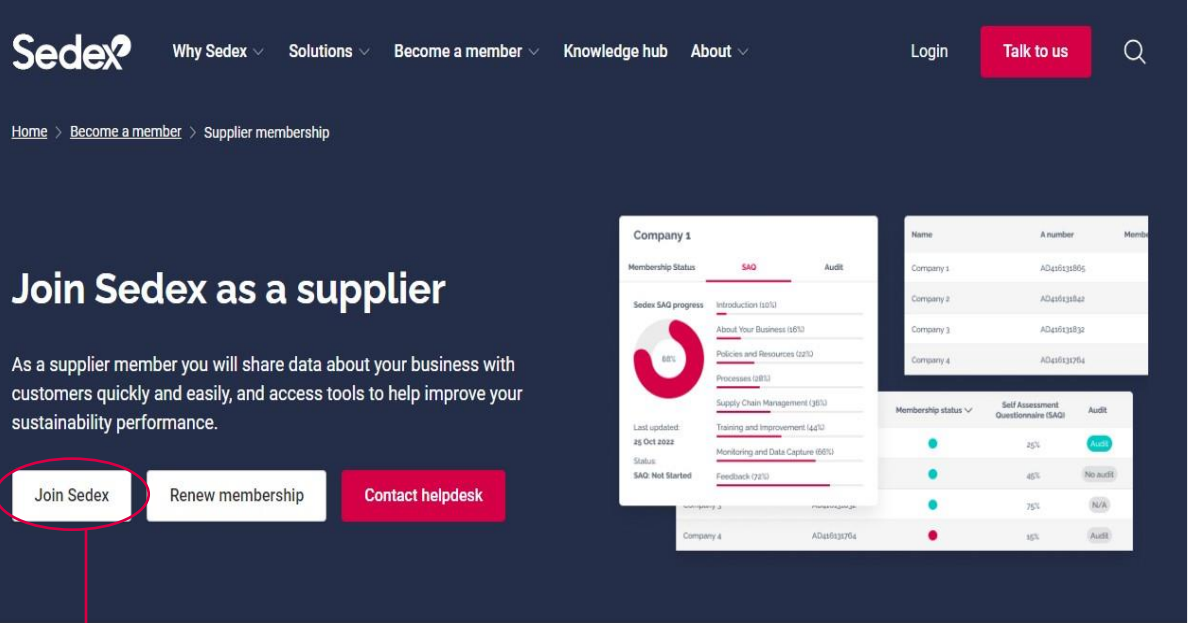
Sedex Why Sedex Solutions Become a member Knowledge hub About Login Talk to us

Home > Become a member > Supplier membership

Join Sedex as a supplier

As a supplier member you will share data about your business with customers quickly and easily, and access tools to help improve your sustainability performance.

Join Sedex Renew membership Contact helpdesk

Company 1

Membership Status SAQ Audit

Sedex SAQ progress

88%

Introduction (10%)
About Your Business (16%)
Policies and Resources (22%)
Processes (28%)
Supply Chain Management (36%)
Training and Improvement (44%)
Monitoring and Data Capture (66%)
Feedback (72%)

Last updated:
25 Oct 2022
Status:
SAQ: Not Started

| Name | A number | Membe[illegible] |
|---|---|---|
| Company 1 | AD416131865 | |
| Company 2 | AD416131842 | |
| Company 3 | AD416131832 | |
| Company 4 | AD416131764 | |

| | | Membership status | Self Assessment Questionnaire (SAQ) | Audit |
|---|---|---|---|---|
| | | | 25% | Audit |
| | | | 45% | No audit |
| Company 3 | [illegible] | | 75% | N/A |
| Company 4 | AD416131764 | | 15% | Audit |